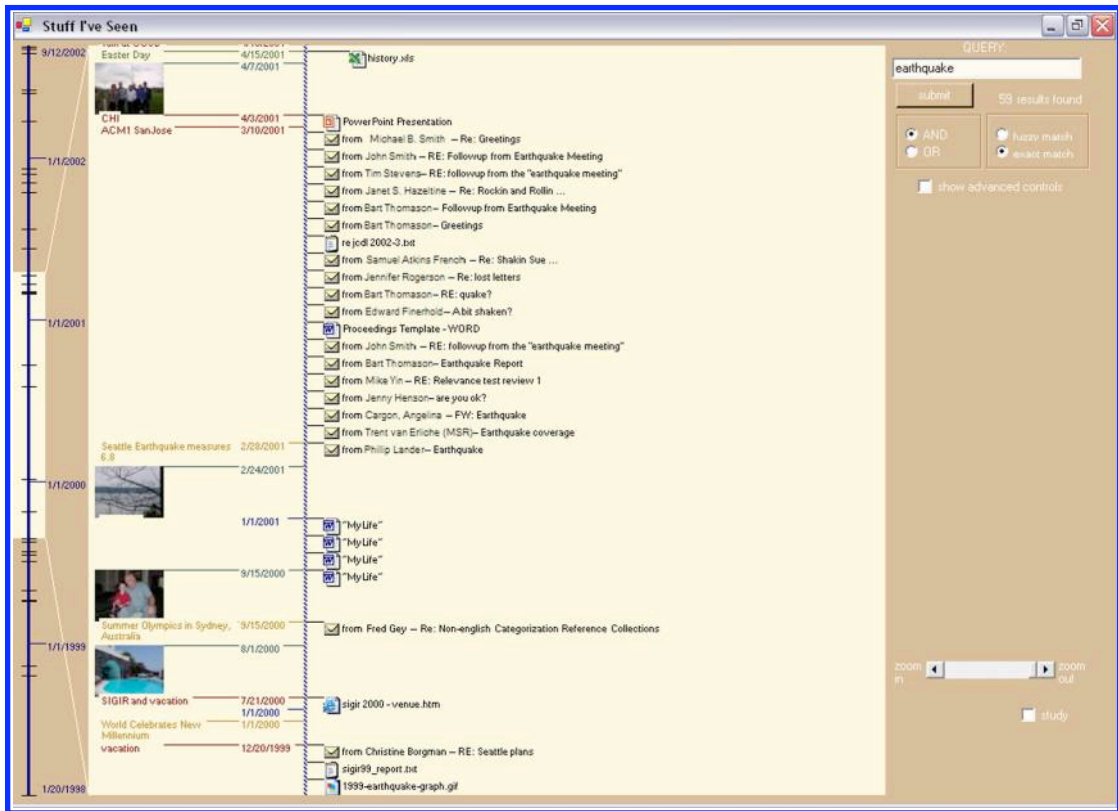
Stuff I've Seen

9/12/2002
1/1/2002
1/1/2001
1/1/2000
1/1/1999
1/20/1998

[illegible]
Easter Day 4/15/2001
4/7/2001
CHI 4/3/2001
ACM1 SanJose 3/10/2001
Seattle Earthquake measures 6.8 2/28/2001
2/24/2001
1/1/2001
9/15/2000
Summer Olympics in Sydney, Australia 9/15/2000
8/1/2000
SIGIR and vacation 7/21/2000
1/1/2000
World Celebrates New Millennium 1/1/2000
vacation 12/20/1999

history.xls
PowerPoint Presentation
from Michael B. Smith – Re: Greetings
from John Smith – RE: Followup from Earthquake Meeting
from Tim Stevens– RE: followup from the "earthquake meeting"
from Janet S. Hazeltine – Re: Rockin and Rollin ...
from Bart Thomason– Followup from Earthquake Meeting
from Bart Thomason– Greetings
re jcdl 2002-3.txt
from Samuel Atkins French – Re: Shakin Sue ...
from Jennifer Rogerson – Re: lost letters
from Bart Thomason– RE: quake?
from Edward Finerhold– A bit shaken?
Proceedings Template - WORD
from John Smith – RE: followup from the "earthquake meeting"
from Bart Thomason– Earthquake Report
from Mike Yin – RE: Relevance test review 1
from Jenny Henson– are you ok?
from Cargon, Angelina – FW: Earthquake
from Trent van Erliche (MSR)– Earthquake coverage
from Phillip Lander– Earthquake
"My Life"
"My Life"
"My Life"
"My Life"
from Fred Gey – Re: Non-english Categorization Reference Collections
sigir 2000 - venue.htm
from Christine Borgman – RE: Seattle plans
sigir99_report.txt
1999-earthquake-graph.gif

QUERY:
earthquake
submit
59 results found
AND
OR
fuzzy match
exact match
show advanced controls
zoom in
zoom out
study